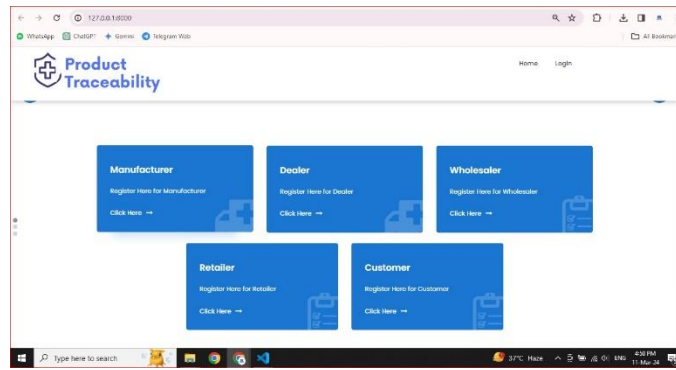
127.0.0.1:8000

WhatsApp ChatGPT Gemini Telegram Web

All Bookmarks

Product Traceability

Home Login

Manufacturer

Register Here for Manufacturer

Click Here →

Dealer

Register Here for Dealer

Click Here →

Wholesaler

Register Here for Wholesaler

Click Here →

Retailer

Register Here for Retailer

Click Here →

Customer

Register Here for Customer

Click Here →

Type here to search

37°C Haze ENG 4:38 PM 11-Mar-24